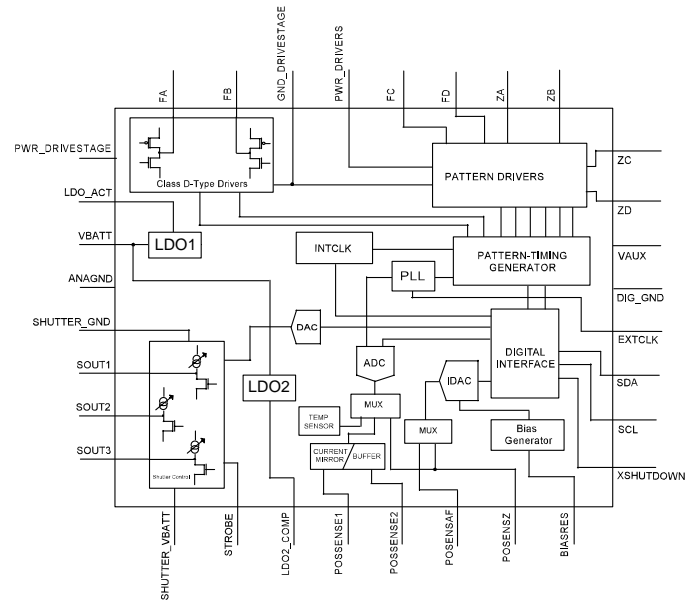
FA
FB
GND_DRIVESTAGE
PWR_DRIVERS
FC
FD
ZA
ZB
PWR_DRIVESTAGE
Class D-Type Drivers
PATTERN DRIVERS
ZC
ZD
LDO_ACT
VBATT
LDO1
INTCLK
PATTERN-TIMING GENERATOR
VAUX
ANAGND
PLL
DIG_GND
SHUTTER_GND
DAC
EXTCLK
SOUT1
ADC
DIGITAL INTERFACE
SDA
LDO2
IDAC
SOUT2
MUX
TEMP SENSOR
MUX
Bias Generator
SCL
SOUT3
CURRENT MIRROR
BUFFER
Shutter Control
XSHUTDOWN
SHUTTER_VBATT
STROBE
LDO2_COMP
POSSENSE1
POSSENSE2
POSENSAF
POSENSZ
BIASRES